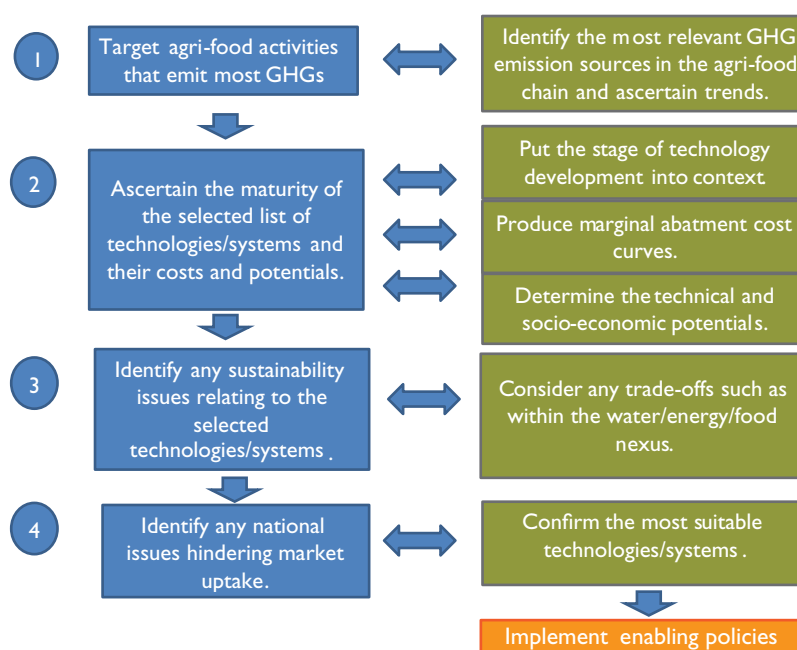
1

Target agri-food activities that emit most GHGs

Identify the most relevant GHG emission sources in the agri-food chain and ascertain trends.

2

Ascertain the maturity of the selected list of technologies/systems and their costs and potentials.

Put the stage of technology development into context

Produce marginal abatement cost curves.

Determine the technical and socio-economic potentials.

3

Identify any sustainability issues relating to the selected technologies/systems .

Consider any trade-offs such as within the water/energy/food nexus.

4

Identify any national issues hindering market uptake.

Confirm the most suitable technologies/systems .

Implement enabling policies